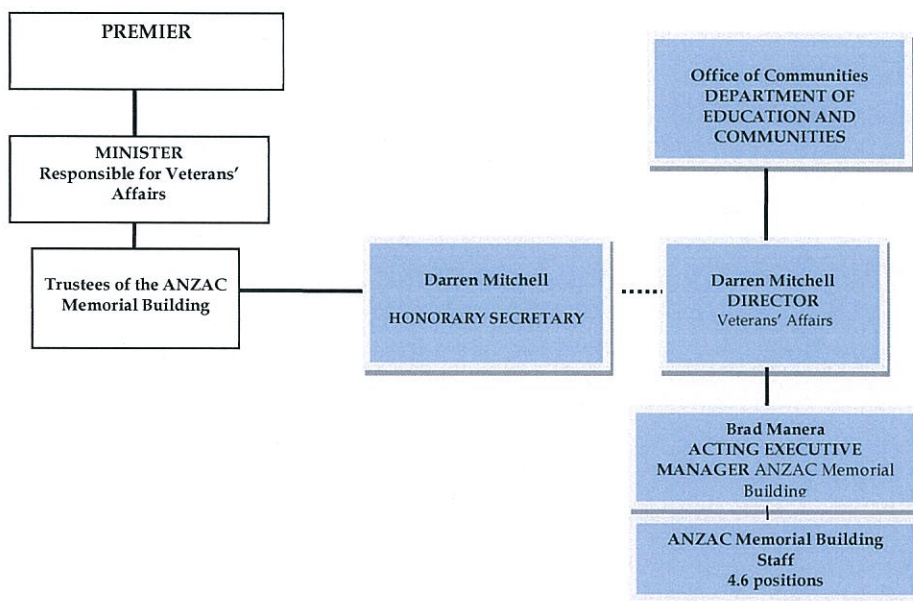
PREMIER

MINISTER
Responsible for Veterans' Affairs

Trustees of the ANZAC Memorial Building

Darren Mitchell

HONORARY SECRETARY

Office of Communities
DEPARTMENT OF EDUCATION AND COMMUNITIES

Darren Mitchell
DIRECTOR
Veterans' Affairs

Brad Manera
ACTING EXECUTIVE MANAGER ANZAC Memorial Building

ANZAC Memorial Building Staff
4.6 positions